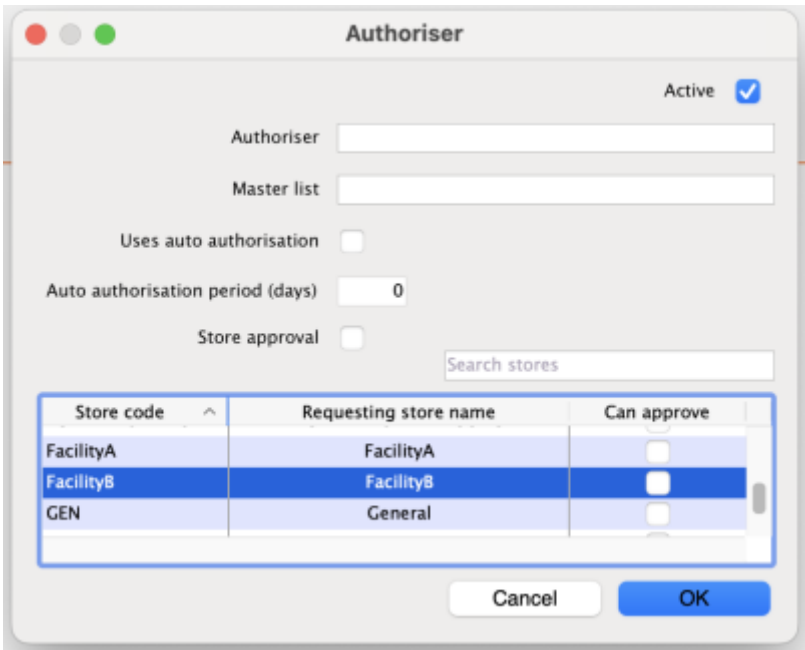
Authoriser

Active

Authoriser

Master list

Uses auto authorisation

Auto authorisation period (days) 0

Store approval

Search stores

| Store code | Requesting store name | Can approve |
|---|---|---|
| FacilityA | FacilityA | |
| FacilityB | FacilityB | |
| GEN | General | |

Cancel

OK